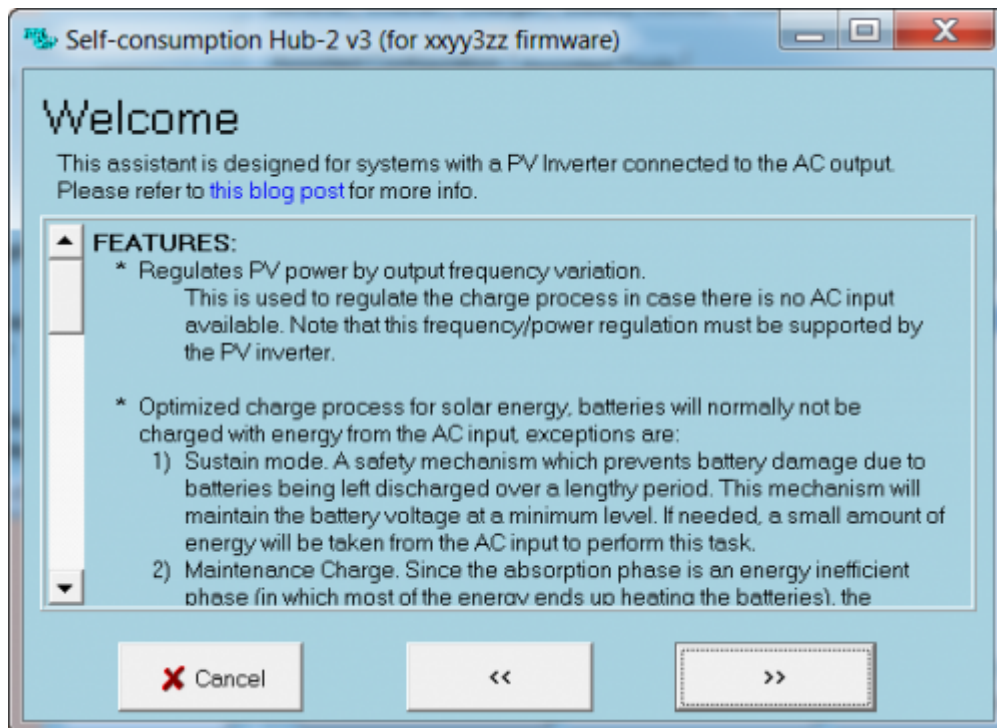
Self-consumption Hub-2 v3 (for xxyy3zz firmware)

Welcome

This assistant is designed for systems with a PV Inverter connected to the AC output. Please refer to this blog post for more info.

FEATURES:
* Regulates PV power by output frequency variation.
This is used to regulate the charge process in case there is no AC input available. Note that this frequency/power regulation must be supported by the PV inverter.

* Optimized charge process for solar energy, batteries will normally not be charged with energy from the AC input, exceptions are:
1) Sustain mode. A safety mechanism which prevents battery damage due to batteries being left discharged over a lengthy period. This mechanism will maintain the battery voltage at a minimum level. If needed, a small amount of energy will be taken from the AC input to perform this task.
2) Maintenance Charge. Since the absorption phase is an energy inefficient phase (in which most of the energy ends up heating the batteries), the

Cancel
<<
>>